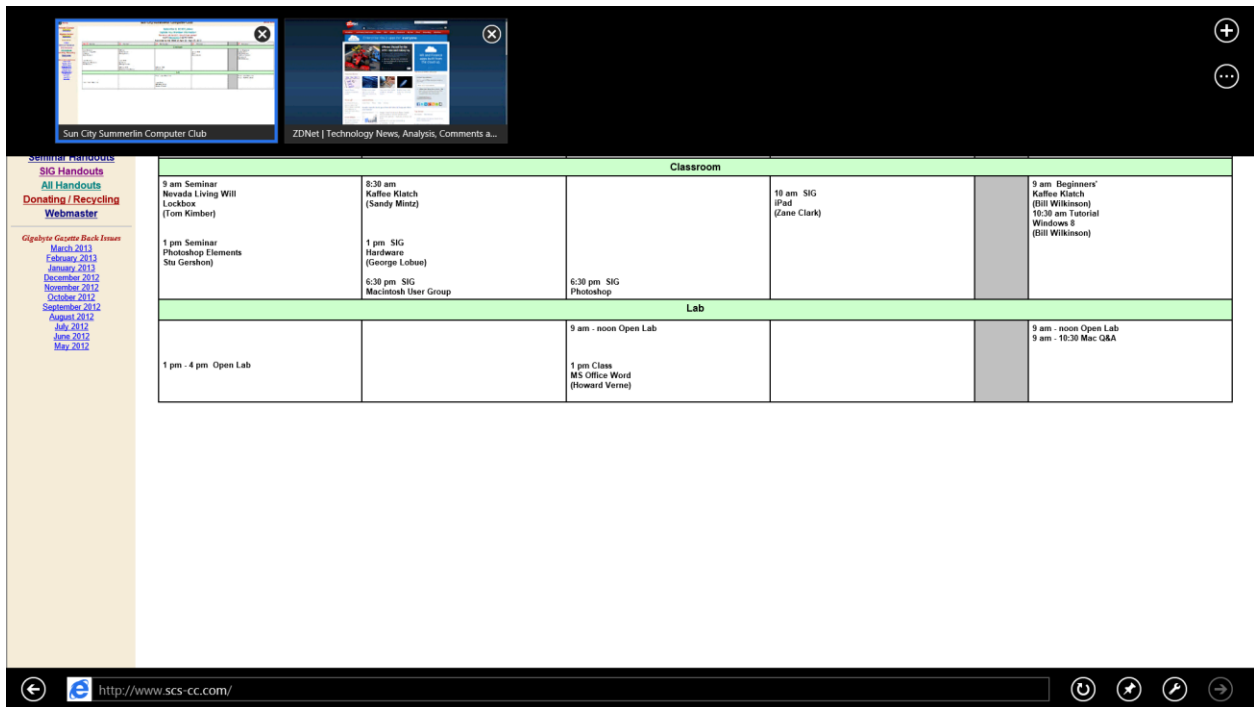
Sun City Summerlin Computer Club

ZDNet | Technology News, Analysis, Comments a...

Seminar Handouts
SIG Handouts
All Handouts
Donating / Recycling
Webmaster

Gigabyte Gazette Back Issues
March 2013
February 2013
January 2013
December 2012
November 2012
October 2012
September 2012
August 2012
July 2012
June 2012
May 2012

Classroom

| | | | | | |
|---|---|---|---|---|---|
| 9 am Seminar Nevada Living Will Lockbox (Tom Kimber) 1 pm Seminar Photoshop Elements Stu Gershon | 8:30 am Kaffee Klatch (Sandy Mintz) 1 pm SIG Hardware (George Lobue) 6:30 pm SIG Macintosh User Group | 6:30 pm SIG Photoshop | 10 am SIG iPad (Zane Clark) | | 9 am Beginners' Kaffee Klatch (Bill Wilkinson) 10:30 am Tutorial Windows 8 (Bill Wilkinson) |

Lab

| | | | | | |
|---|---|---|---|---|---|
| 1 pm - 4 pm Open Lab | | 9 am - noon Open Lab 1 pm Class MS Office Word (Howard Verne) | | | 9 am - noon Open Lab 9 am - 10:30 Mac Q&A |

http://www.scs-cc.com/